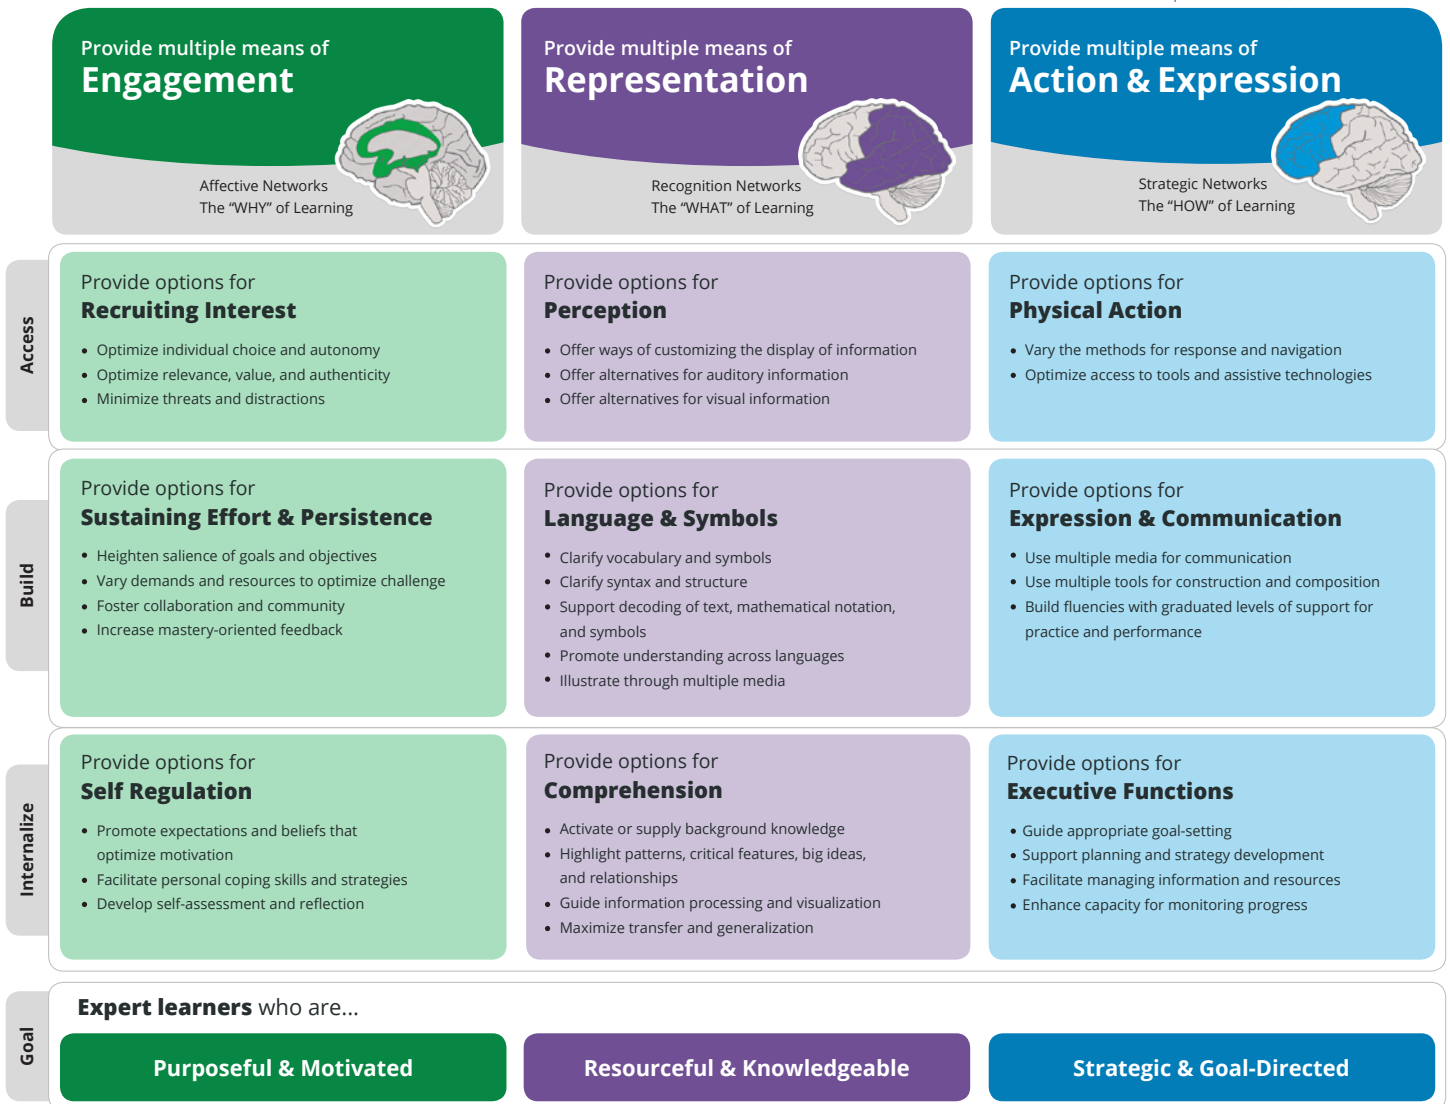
Provide multiple means of
Engagement

Affective Networks
The "WHY" of Learning

Provide multiple means of
Representation

Recognition Networks
The "WHAT" of Learning

Provide multiple means of
Action & Expression

Strategic Networks
The "HOW" of Learning

Access

Provide options for
Recruiting Interest

• Optimize individual choice and autonomy
• Optimize relevance, value, and authenticity
• Minimize threats and distractions

Provide options for
Perception

• Offer ways of customizing the display of information
• Offer alternatives for auditory information
• Offer alternatives for visual information

Provide options for
Physical Action

• Vary the methods for response and navigation
• Optimize access to tools and assistive technologies

Build

Provide options for
Sustaining Effort & Persistence

• Heighten salience of goals and objectives
• Vary demands and resources to optimize challenge
• Foster collaboration and community
• Increase mastery-oriented feedback

Provide options for
Language & Symbols

• Clarify vocabulary and symbols
• Clarify syntax and structure
• Support decoding of text, mathematical notation, and symbols
• Promote understanding across languages
• Illustrate through multiple media

Provide options for
Expression & Communication

• Use multiple media for communication
• Use multiple tools for construction and composition
• Build fluencies with graduated levels of support for practice and performance

Internalize

Provide options for
Self Regulation

• Promote expectations and beliefs that optimize motivation
• Facilitate personal coping skills and strategies
• Develop self-assessment and reflection

Provide options for
Comprehension

• Activate or supply background knowledge
• Highlight patterns, critical features, big ideas, and relationships
• Guide information processing and visualization
• Maximize transfer and generalization

Provide options for
Executive Functions

• Guide appropriate goal-setting
• Support planning and strategy development
• Facilitate managing information and resources
• Enhance capacity for monitoring progress

Goal

Expert learners who are...

Purposeful & Motivated

Resourceful & Knowledgeable

Strategic & Goal-Directed